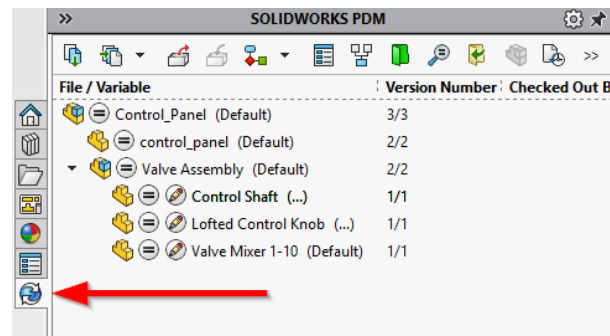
SOLIDWORKS PDM

| File / Variable | Version Number | Checked Out B |
|---|---|---|
| Control_Panel (Default) | 3/3 | |
| control_panel (Default) | 2/2 | |
| Valve Assembly (Default) | 2/2 | |
| Control Shaft (...) | 1/1 | |
| Lofted Control Knob (...) | 1/1 | |
| Valve Mixer 1-10 (Default) | 1/1 | |